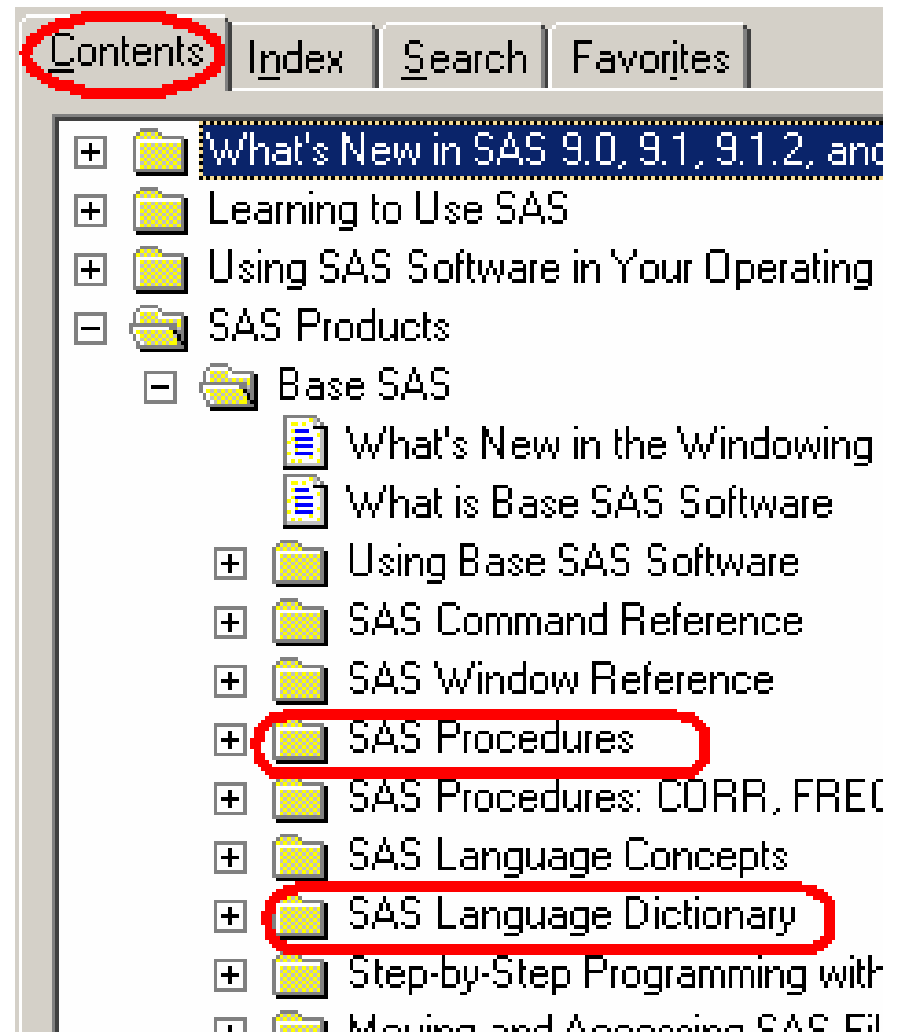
Contents | Index | Search | Favorites

What's New in SAS 9.0, 9.1, 9.1.2, and
Learning to Use SAS
Using SAS Software in Your Operating
SAS Products
Base SAS
What's New in the Windowing
What is Base SAS Software
Using Base SAS Software
SAS Command Reference
SAS Window Reference
SAS Procedures
SAS Procedures: CORR, FREC
SAS Language Concepts
SAS Language Dictionary
Step-by-Step Programming with
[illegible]